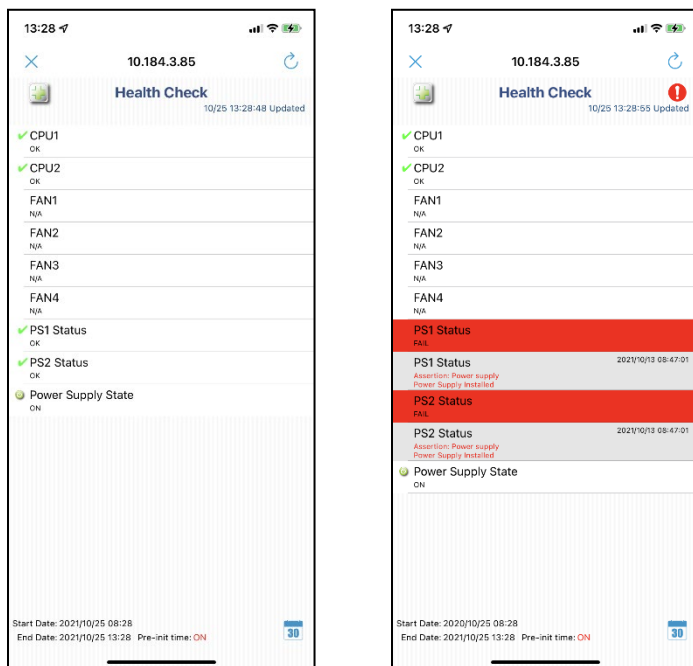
13:28

10.184.3.85

Health Check
10/25 13:28:48 Updated

CPU1
OK

CPU2
OK

FAN1
N/A

FAN2
N/A

FAN3
N/A

FAN4
N/A

PS1 Status
OK

PS2 Status
OK

Power Supply State
ON

Start Date: 2021/10/25 08:28
End Date: 2021/10/25 13:28 Pre-init time: ON

30

13:28

10.184.3.85

Health Check
10/25 13:28:55 Updated

CPU1
OK

CPU2
OK

FAN1
N/A

FAN2
N/A

FAN3
N/A

FAN4
N/A

PS1 Status
FAIL

PS1 Status 2021/10/13 08:47:01
Assertion: Power supply
Power Supply Installed

PS2 Status
FAIL

PS2 Status 2021/10/13 08:47:01
Assertion: Power supply
Power Supply Installed

Power Supply State
ON

Start Date: 2020/10/25 08:28
End Date: 2021/10/25 13:28 Pre-init time: ON

30